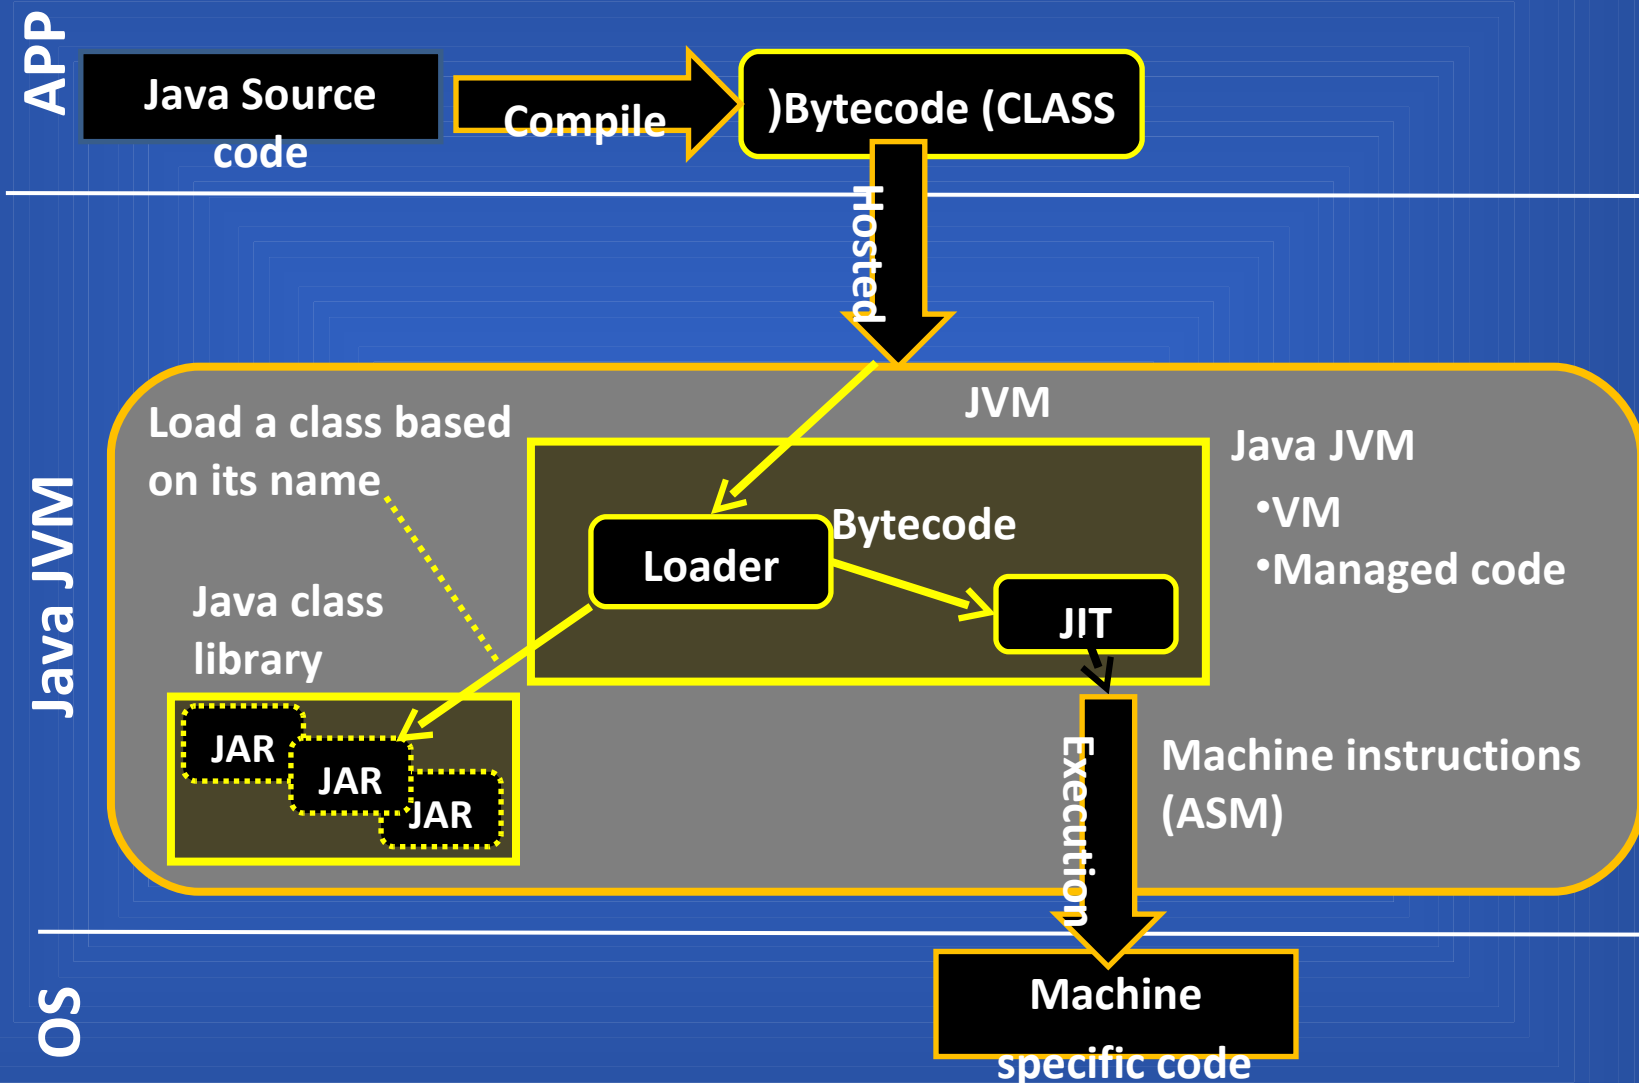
APP

Java Source code

Compile

)Bytecode (CLASS

Hosted

Java JVM

JVM

Load a class based on its name

Loader

Bytecode

JIT

Java JVM
•VM
•Managed code

Java class library

JAR

JAR

JAR

Execution

Machine instructions (ASM)

OS

Machine specific code